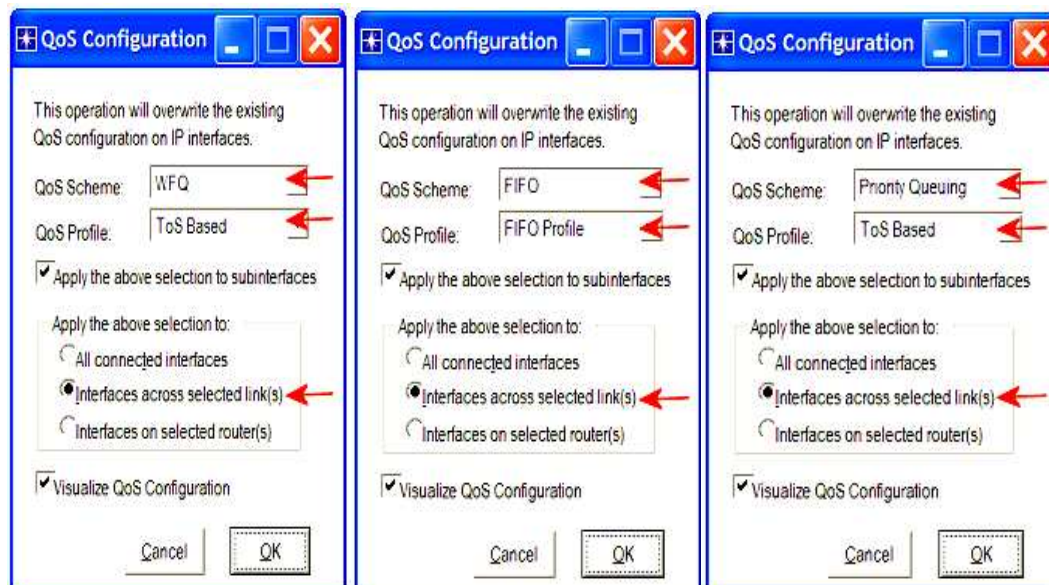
QoS Configuration

This operation will overwrite the existing QoS configuration on IP interfaces.

QoS Scheme: WFQ

QoS Profile: ToS Based

Apply the above selection to subinterfaces

Apply the above selection to:

All connected interfaces

Interfaces across selected link(s)

Interfaces on selected router(s)

Visualize QoS Configuration

Cancel OK

QoS Configuration

This operation will overwrite the existing QoS configuration on IP interfaces.

QoS Scheme: FIFO

QoS Profile: FIFO Profile

Apply the above selection to subinterfaces

Apply the above selection to:

All connected interfaces

Interfaces across selected link(s)

Interfaces on selected router(s)

Visualize QoS Configuration

Cancel OK

QoS Configuration

This operation will overwrite the existing QoS configuration on IP interfaces.

QoS Scheme: Priority Queuing

QoS Profile: ToS Based

Apply the above selection to subinterfaces

Apply the above selection to:

All connected interfaces

Interfaces across selected link(s)

Interfaces on selected router(s)

Visualize QoS Configuration

Cancel OK